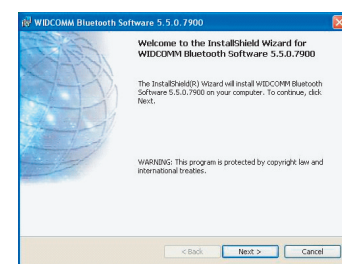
WIDCOMM Bluetooth Software 5.5.0.7900

Welcome to the InstallShield Wizard for WIDCOMM Bluetooth Software 5.5.0.7900

The InstallShield(R) Wizard will install WIDCOMM Bluetooth Software 5.5.0.7900 on your computer. To continue, click Next.

WARNING: This program is protected by copyright law and international treaties.

< Back

Next >

Cancel